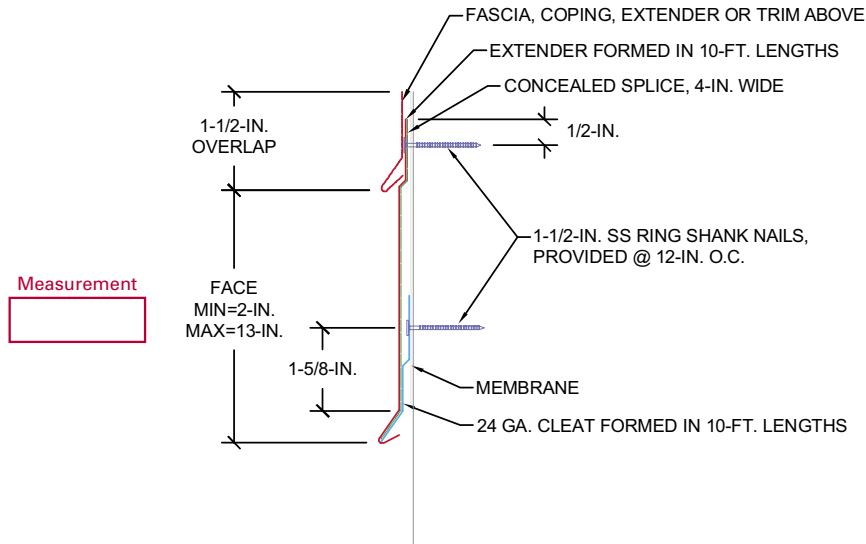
FASCIA, COPING, EXTENDER OR TRIM ABOVE
EXTENDER FORMED IN 10-FT. LENGTHS
CONCEALED SPLICE, 4-IN. WIDE
1-1/2-IN. OVERLAP
1/2-IN.
1-1/2-IN. SS RING SHANK NAILS, PROVIDED @ 12-IN. O.C.
Measurement
FACE MIN=2-IN. MAX=13-IN.
1-5/8-IN.
MEMBRANE
24 GA. CLEAT FORMED IN 10-FT. LENGTHS